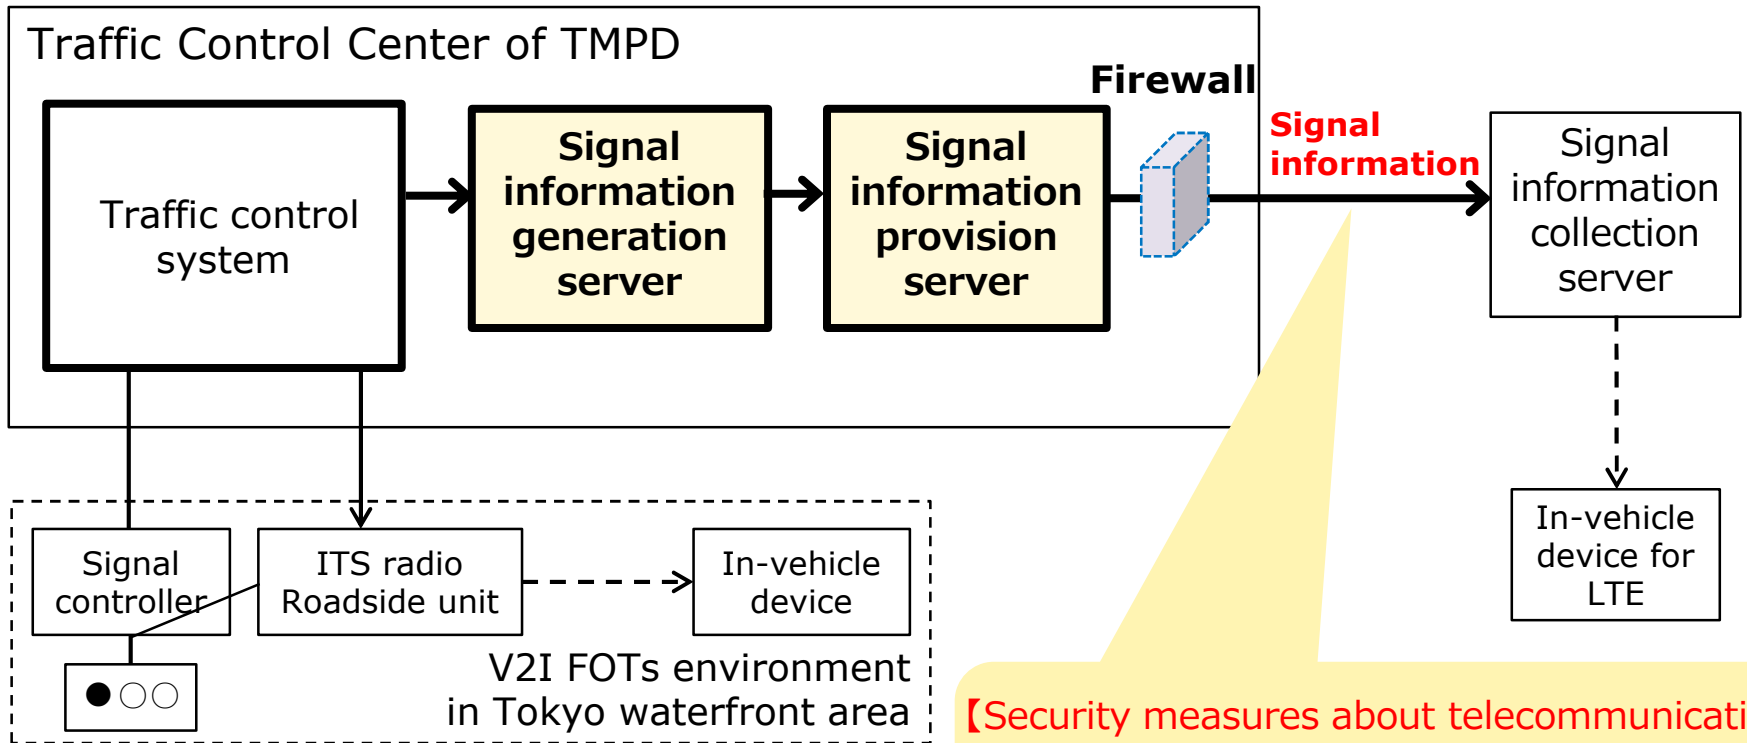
Traffic Control Center of TMPD

Traffic control system

Signal information generation server

Signal information provision server

Firewall

Signal information

Signal information collection server

In-vehicle device for LTE

Signal controller

ITS radio Roadside unit

In-vehicle device

V2I FOTs environment in Tokyo waterfront area

【Security measures about telecommunicati